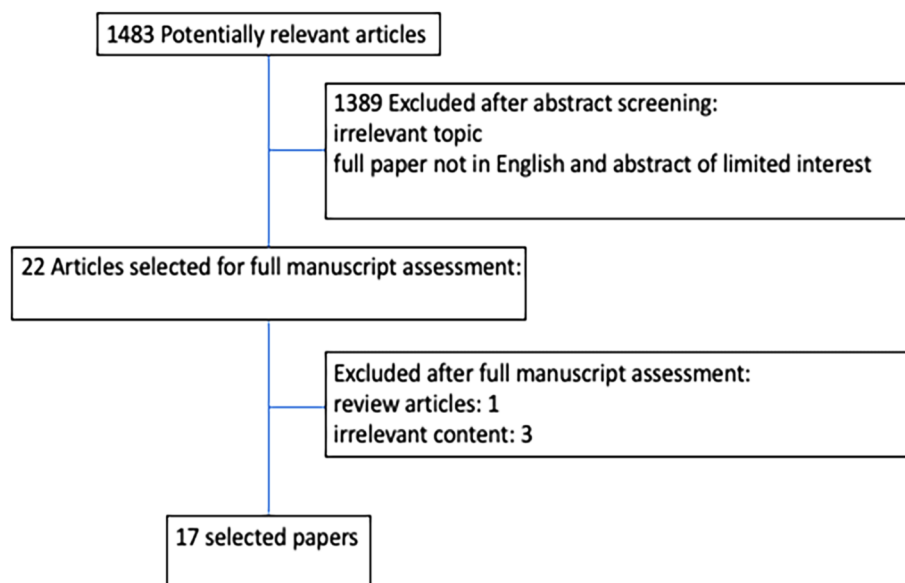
1483 Potentially relevant articles

1389 Excluded after abstract screening:
irrelevant topic
full paper not in English and abstract of limited interest

22 Articles selected for full manuscript assessment:

Excluded after full manuscript assessment:
review articles: 1
irrelevant content: 3

17 selected papers